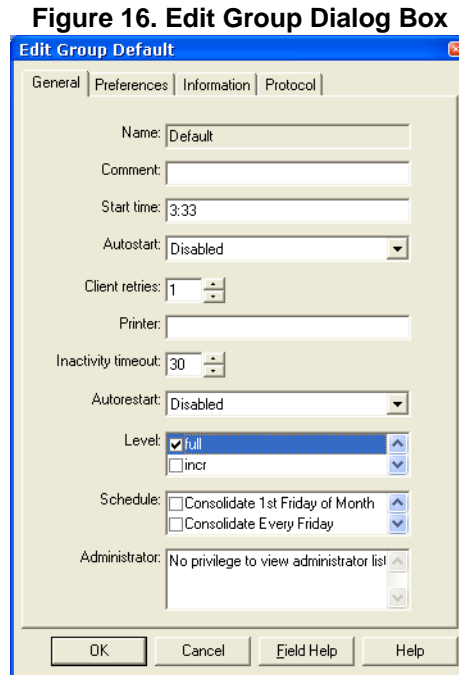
Figure 16. Edit Group Dialog Box

Edit Group Default

General | Preferences | Information | Protocol

Name: Default

Comment:

Start time: 3:33

Autostart: Disabled

Client retries: 1

Printer:

Inactivity timeout: 30

Autorestart: Disabled

Level: full
incr

Schedule: Consolidate 1st Friday of Month
Consolidate Every Friday

Administrator: No privilege to view administrator list

OK | Cancel | Field Help | Help